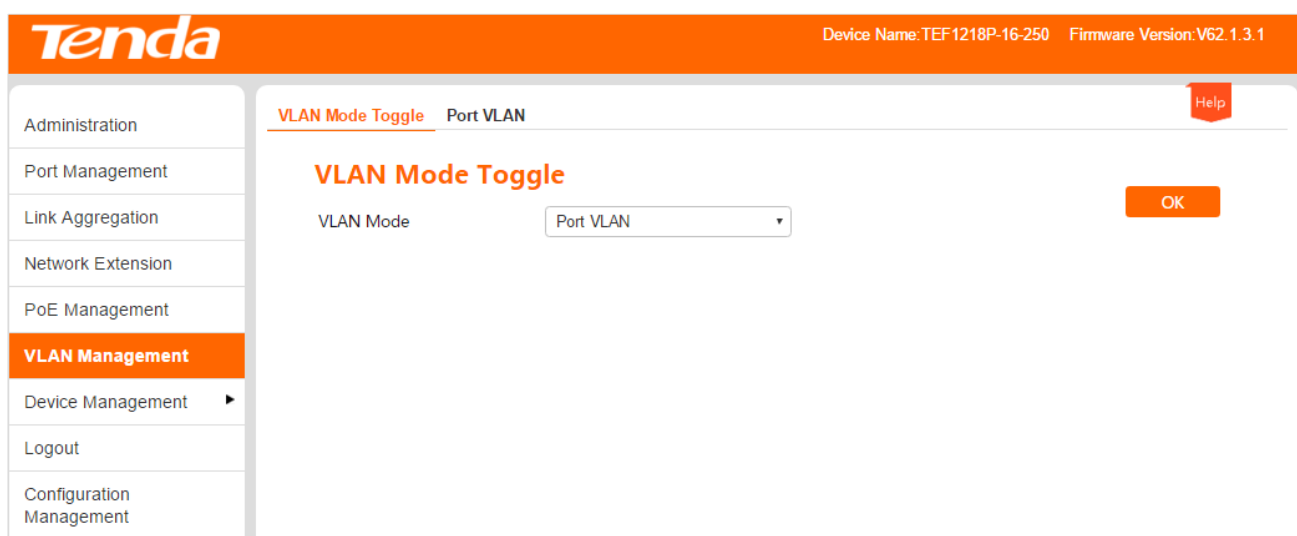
Tenda

Device Name:TEF1218P-16-250 Firmware Version:V62.1.3.1

Administration
Port Management
Link Aggregation
Network Extension
PoE Management
VLAN Management
Device Management
Logout
Configuration Management

VLAN Mode Toggle Port VLAN

Help

VLAN Mode Toggle

VLAN Mode Port VLAN

OK